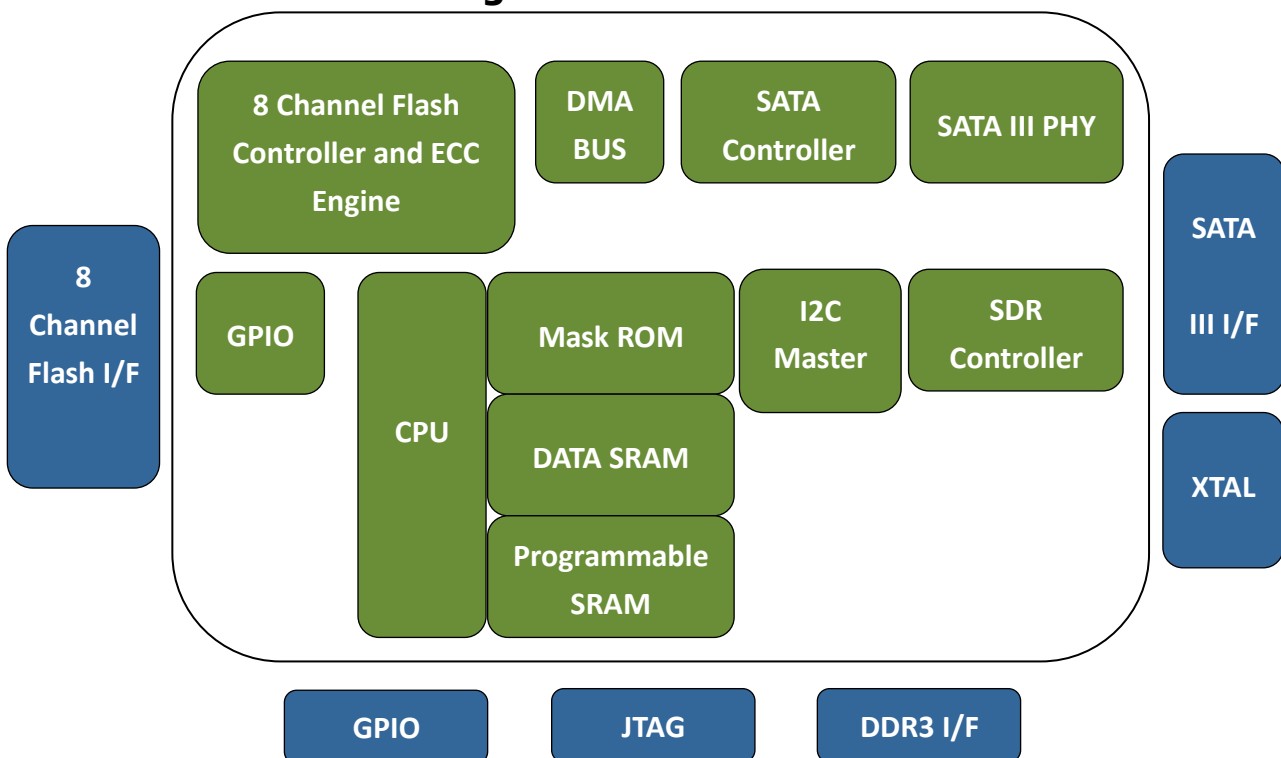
8 Channel Flash Controller and ECC Engine

DMA BUS

SATA Controller

SATA III PHY

8 Channel Flash I/F

GPIO

CPU

Mask ROM

I2C Master

SDR Controller

SATA III I/F

DATA SRAM

XTAL

Programmable SRAM

GPIO

JTAG

DDR3 I/F